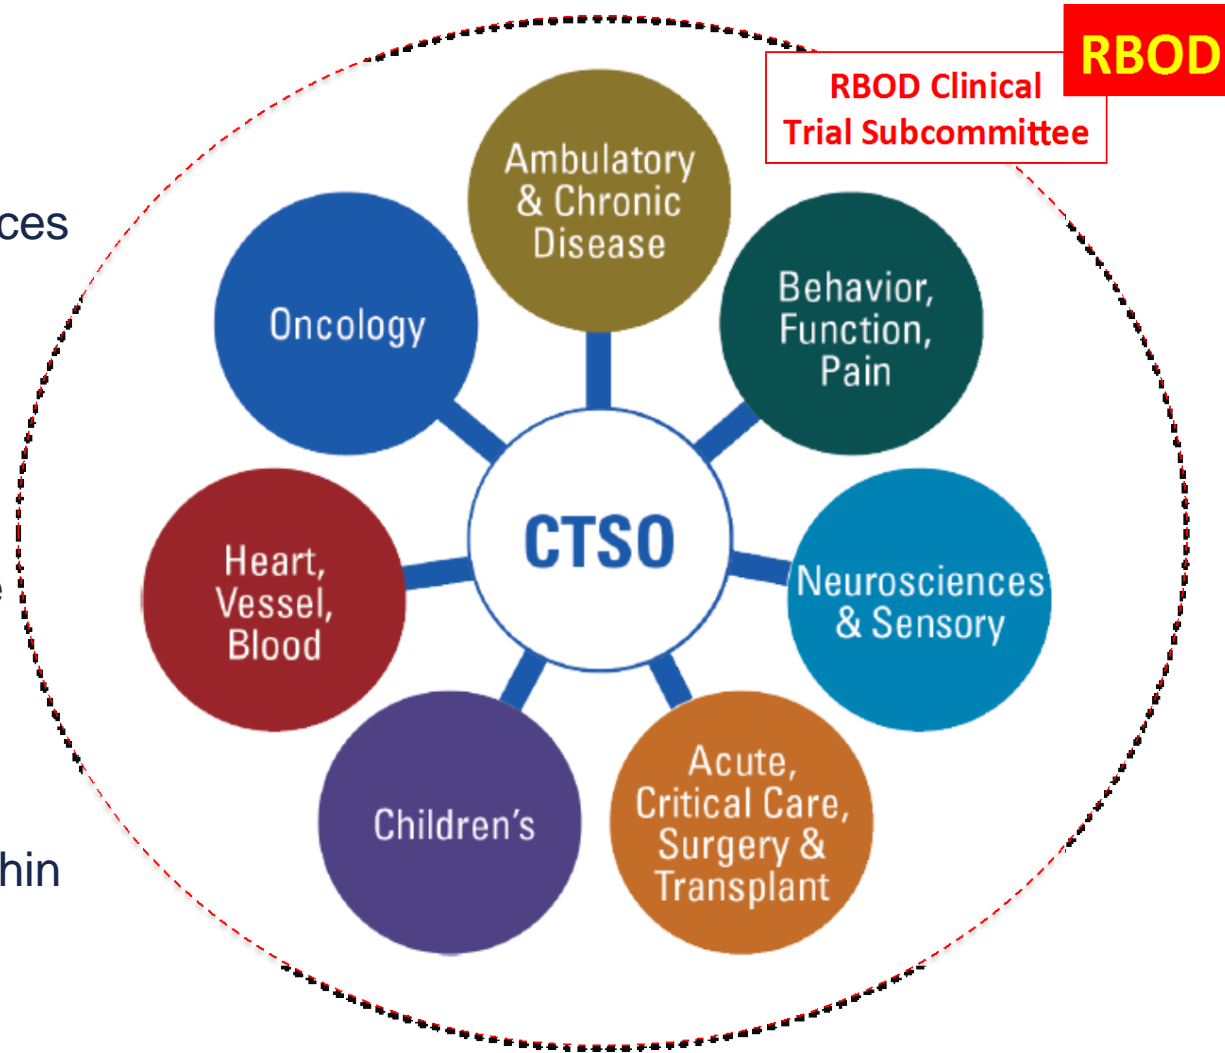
ces

e

hin

RBOD

RBOD Clinical Trial Subcommittee

Ambulatory & Chronic Disease

Oncology

Behavior, Function, Pain

CTSO

Heart, Vessel, Blood

Neurosciences & Sensory

Children's

Acute, Critical Care, Surgery & Transplant